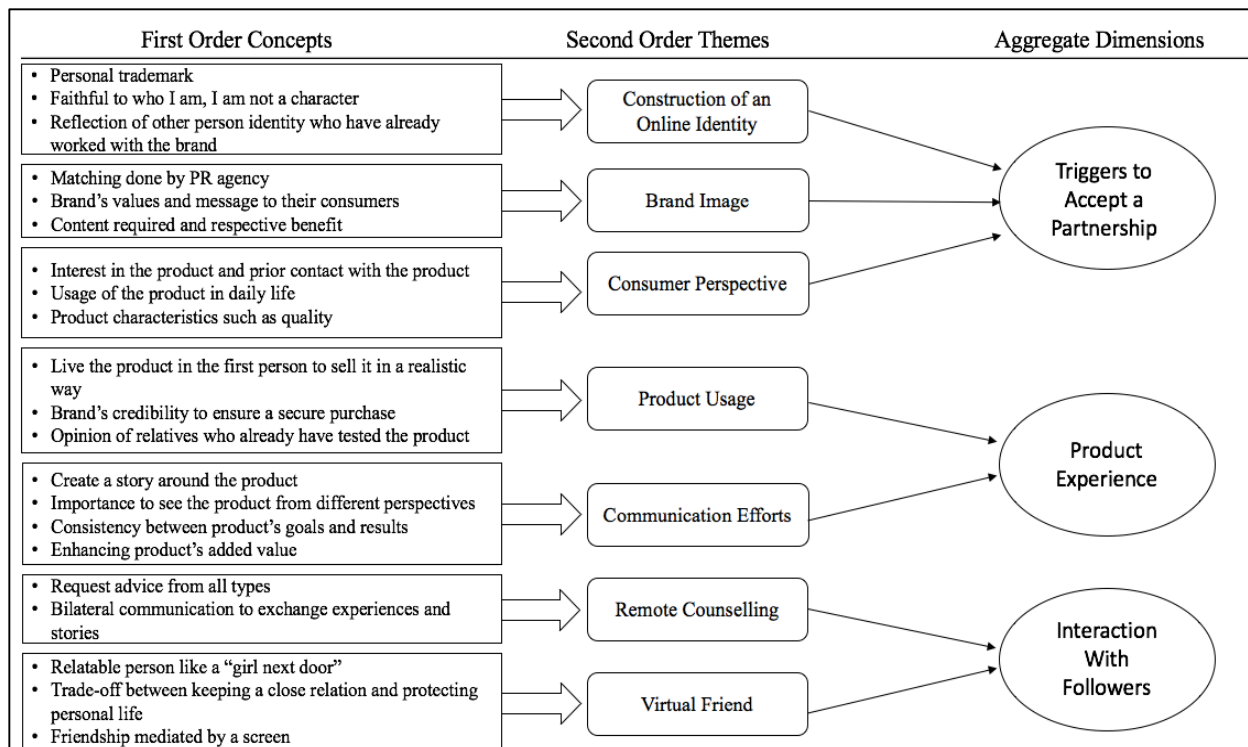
First Order Concepts

Second Order Themes

Aggregate Dimensions

• Personal trademark
• Faithful to who I am, I am not a character
• Reflection of other person identity who have already worked with the brand

Construction of an Online Identity

• Matching done by PR agency
• Brand's values and message to their consumers
• Content required and respective benefit

Brand Image

Triggers to Accept a Partnership

• Interest in the product and prior contact with the product
• Usage of the product in daily life
• Product characteristics such as quality

Consumer Perspective

• Live the product in the first person to sell it in a realistic way
• Brand's credibility to ensure a secure purchase
• Opinion of relatives who already have tested the product

Product Usage

Product Experience

• Create a story around the product
• Importance to see the product from different perspectives
• Consistency between product's goals and results
• Enhancing product's added value

Communication Efforts

• Request advice from all types
• Bilateral communication to exchange experiences and stories

Remote Counselling

Interaction With Followers

• Relatable person like a "girl next door"
• Trade-off between keeping a close relation and protecting personal life
• Friendship mediated by a screen

Virtual Friend